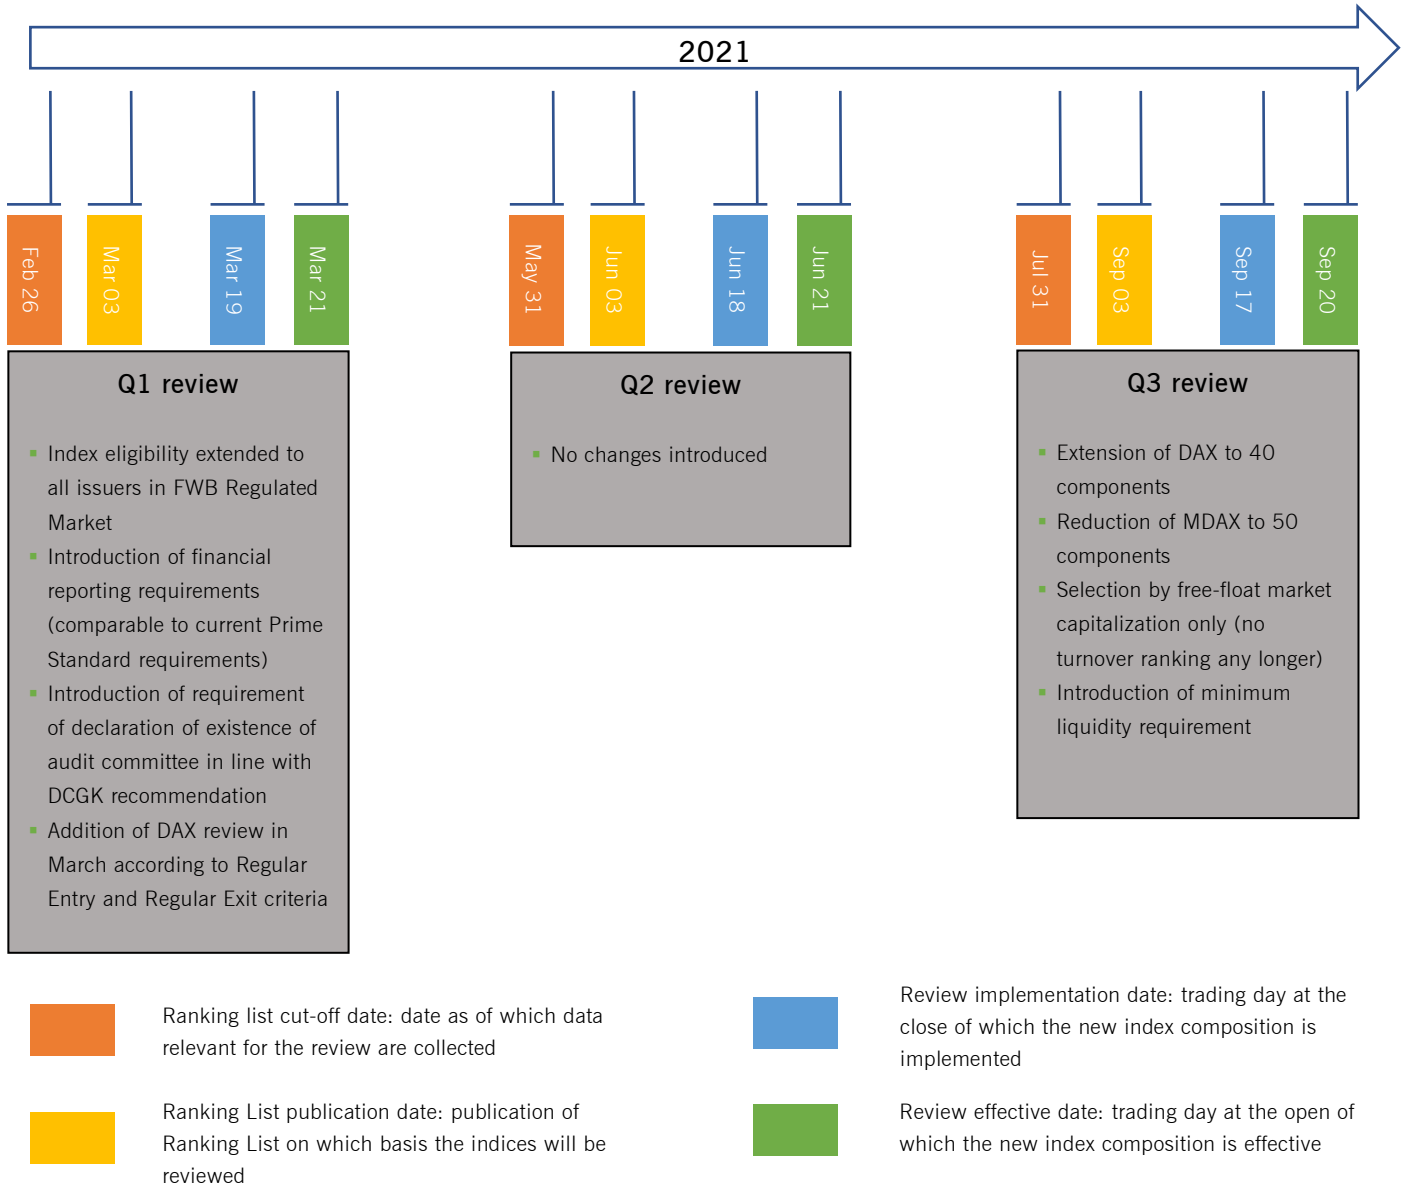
2021

Feb 26

Mar 03

Mar 19

Mar 21

May 31

Jun 03

Jun 18

Jun 21

Jul 31

Sep 03

Sep 17

Sep 20

Q1 review

- Index eligibility extended to all issuers in FWB Regulated Market
- Introduction of financial reporting requirements (comparable to current Prime Standard requirements)
- Introduction of requirement of declaration of existence of audit committee in line with DCGK recommendation
- Addition of DAX review in March according to Regular Entry and Regular Exit criteria

Q2 review

- No changes introduced

Q3 review

- Extension of DAX to 40 components
- Reduction of MDAX to 50 components
- Selection by free-float market capitalization only (no turnover ranking any longer)
- Introduction of minimum liquidity requirement

Ranking list cut-off date: date as of which data relevant for the review are collected

Review implementation date: trading day at the close of which the new index composition is implemented

Ranking List publication date: publication of Ranking List on which basis the indices will be reviewed

Review effective date: trading day at the open of which the new index composition is effective